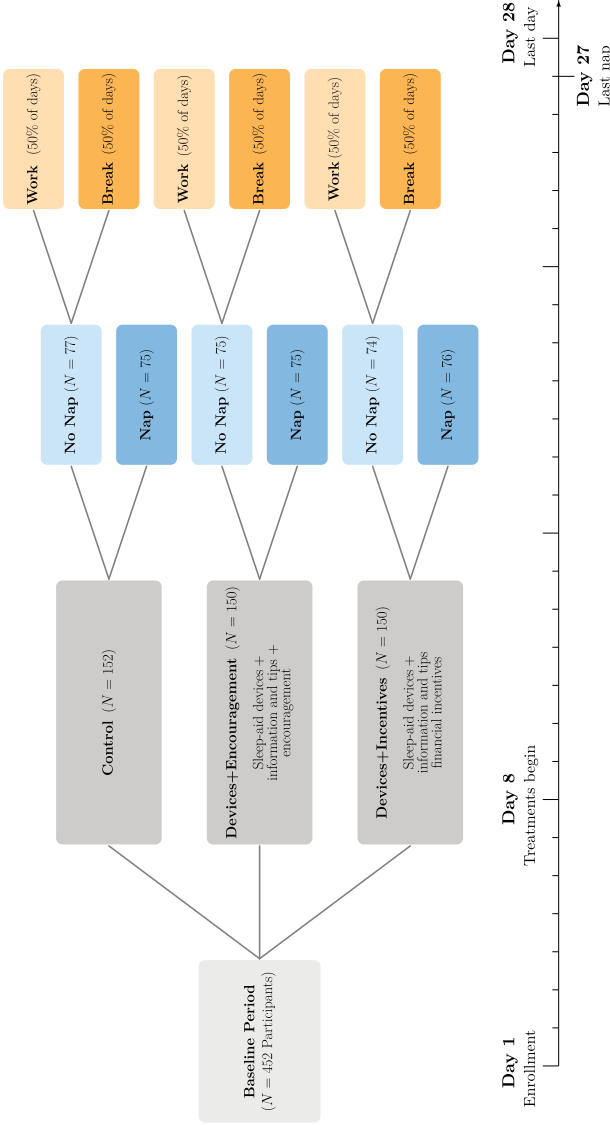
Baseline Period
($N = 452$ Participants)

Control ($N = 152$)

Devices+Encouragement ($N = 150$)
Sleep-aid devices + information and tips + encouragement

Devices+Incentives ($N = 150$)
Sleep-aid devices + information and tips financial incentives

No Nap ($N = 77$)

Nap ($N = 75$)

No Nap ($N = 75$)

Nap ($N = 75$)

No Nap ($N = 74$)

Nap ($N = 76$)

Work (50% of days)

Break (50% of days)

Work (50% of days)

Break (50% of days)

Work (50% of days)

Break (50% of days)

Day 1
Enrollment

Day 8
Treatments begin

Day 27
Last nap

Day 28
Last day